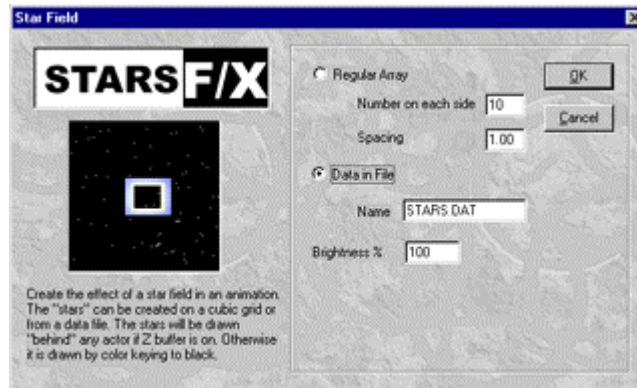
Star Field

STARS F/X

Create the effect of a star field in an animation. The "stars" can be created on a cubic grid or from a data file. The stars will be drawn "behind" any actor if Z buffer is on. Otherwise it is drawn by color keying to black.

Regular Array

Number on each side 10

Spacing 1.00

Data in File

Name STARS.DAT

Brightness % 100

OK

Cancel